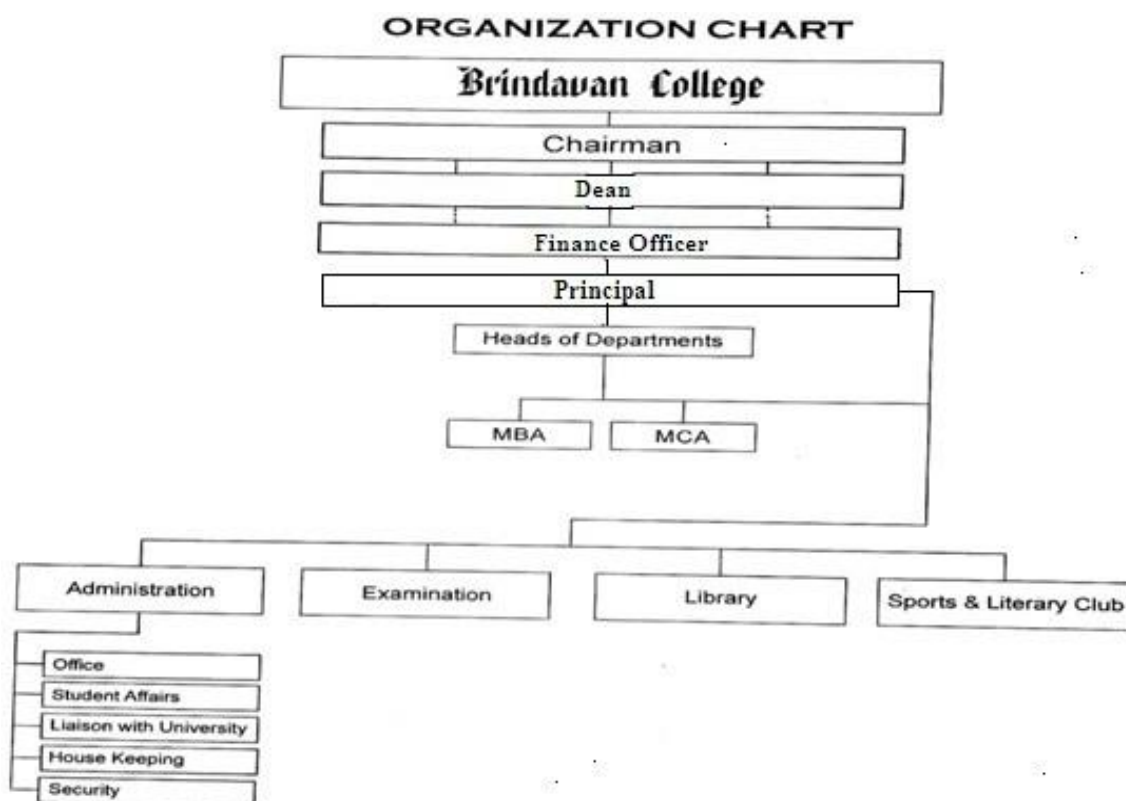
ORGANIZATION CHART

Brindavan College

Chairman

Dean

Finance Officer

Principal

Heads of Departments

MBA

MCA

Administration

Examination

Library

Sports & Literary Club

Office

Student Affairs

Liaison with University

House Keeping

Security